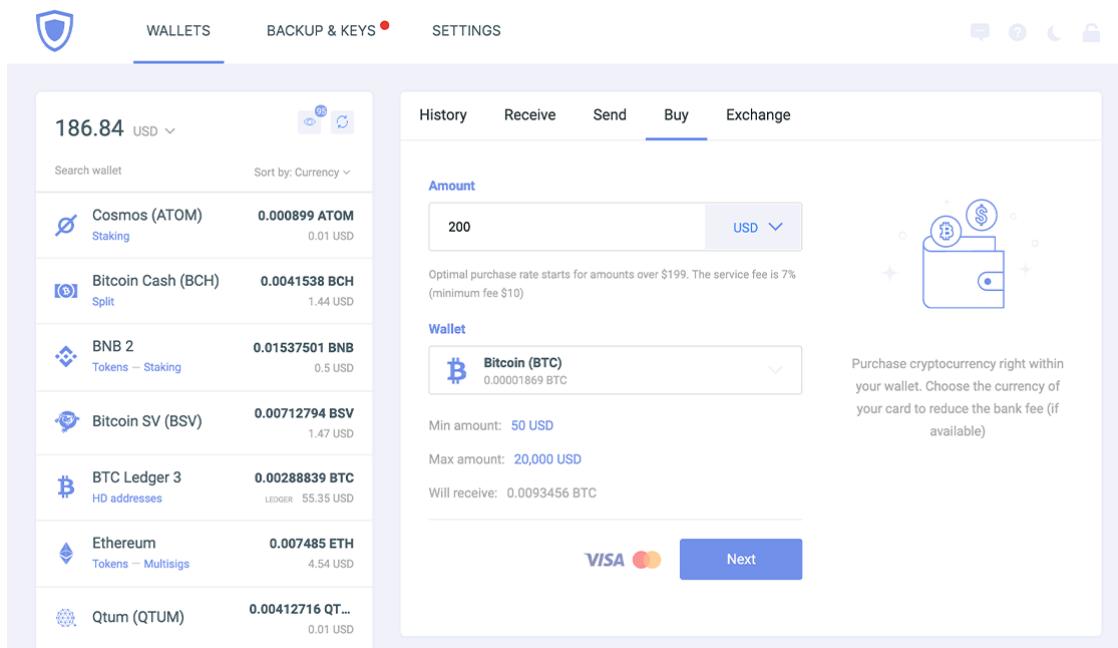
WALLETS BACKUP & KEYS SETTINGS

186.84 USD

95

Search wallet Sort by: Currency

Cosmos (ATOM) 0.000899 ATOM
Staking 0.01 USD

Bitcoin Cash (BCH) 0.0041538 BCH
Split 1.44 USD

BNB 2 0.01537501 BNB
Tokens — Staking 0.5 USD

Bitcoin SV (BSV) 0.00712794 BSV
1.47 USD

BTC Ledger 3 0.00288839 BTC
HD addresses LEDGER 55.35 USD

Ethereum 0.007485 ETH
Tokens — Multisigs 4.54 USD

Qtum (QTUM) 0.00412716 QT...
0.01 USD

History Receive Send Buy Exchange

Amount

200 USD

Optimal purchase rate starts for amounts over $199. The service fee is 7% (minimum fee $10)

Wallet

Bitcoin (BTC)
0.00001869 BTC

Min amount: 50 USD

Max amount: 20,000 USD

Will receive: 0.0093456 BTC

VISA

Next

Purchase cryptocurrency right within your wallet. Choose the currency of your card to reduce the bank fee (if available)